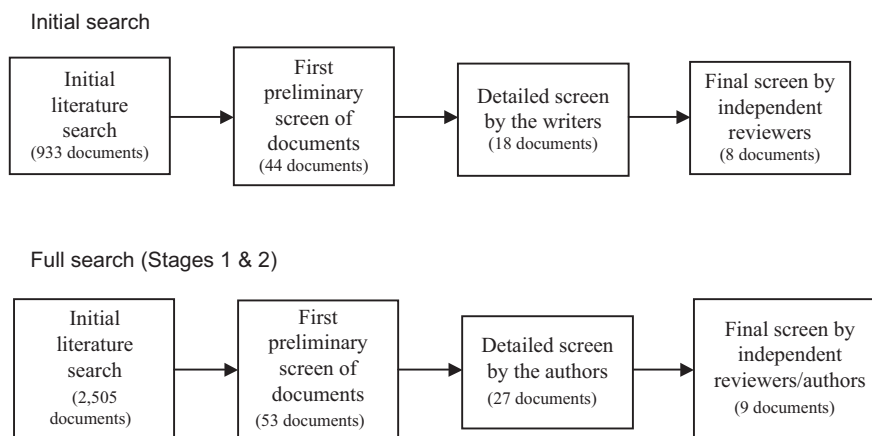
Initial search

Initial literature search (933 documents)

First preliminary screen of documents (44 documents)

Detailed screen by the writers (18 documents)

Final screen by independent reviewers (8 documents)

Full search (Stages 1 & 2)

Initial literature search (2,505 documents)

First preliminary screen of documents (53 documents)

Detailed screen by the authors (27 documents)

Final screen by independent reviewers/authors (9 documents)